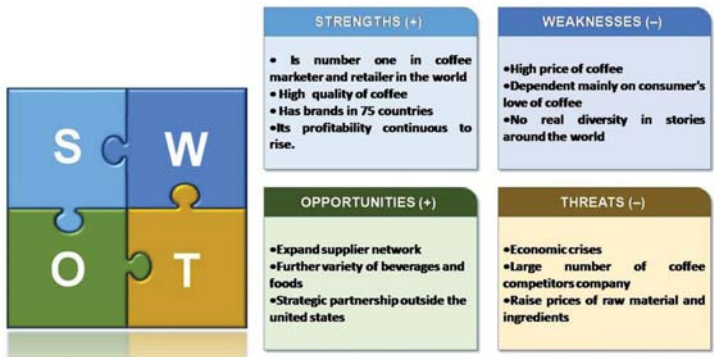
S
W
O
T

STRENGTHS (+)

• Is number one in coffee marketer and retailer in the world
• High quality of coffee
• Has brands in 75 countries
•Its profitability continuous to rise.

WEAKNESSES (–)

•High price of coffee
•Dependent mainly on consumer's love of coffee
•No real diversity in stories around the world

OPPORTUNITIES (+)

•Expand supplier network
•Further variety of beverages and foods
•Strategic partnership outside the united states

THREATS (–)

•Economic crises
•Large number of coffee competitors company
•Raise prices of raw material and ingredients